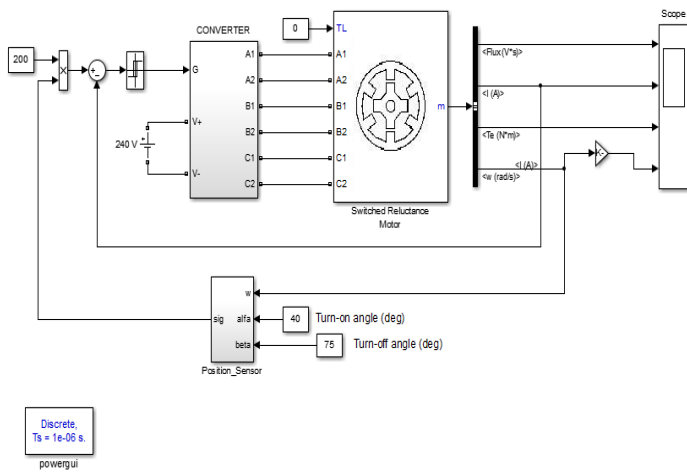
200

×

+
-

CONVERTER

G

V+

V-

240 V

A1
A2
B1
B2
C1
C2

0

TL

A1
A2
B1
B2
C1
C2

m

Switched Reluctance Motor

<Flux(V*s)>
<I (A)>
<Te (N*m)>
<I (A)>
<w (rad/s)>

Scope

w
sig
alfa
beta

Position_Sensor

40
Turn-on angle (deg)

75
Turn-off angle (deg)

Discrete,
Ts = 1e-06 s.

powergui